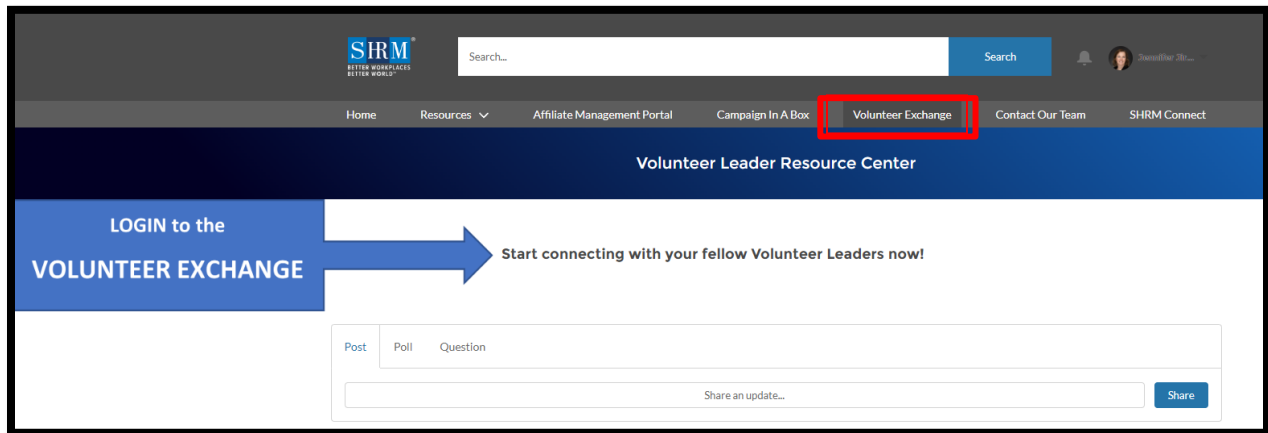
SHRM®
BETTER WORKPLACES BETTER WORLD™

Search...

Search

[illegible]

Home

Resources

Affiliate Management Portal

Campaign In A Box

Volunteer Exchange

Contact Our Team

SHRM Connect

Volunteer Leader Resource Center

LOGIN to the

VOLUNTEER EXCHANGE

Start connecting with your fellow Volunteer Leaders now!

Post

Poll

Question

Share an update...

Share